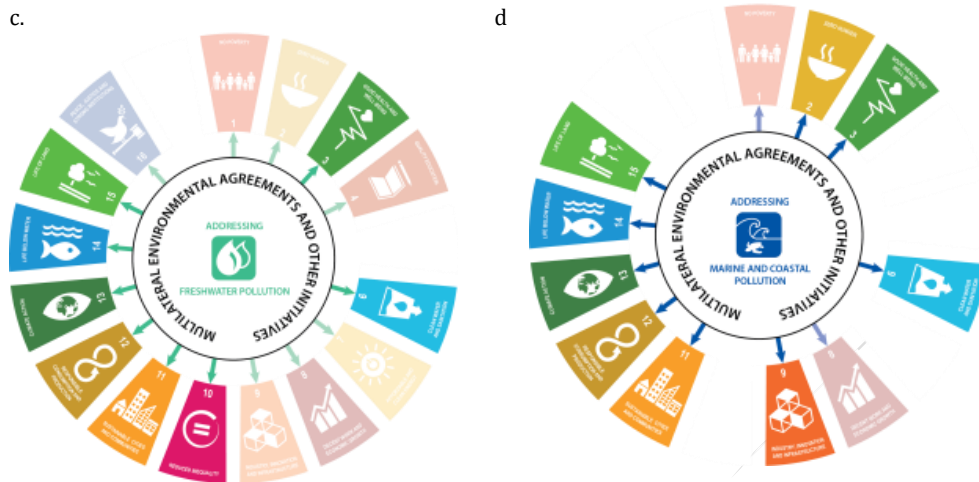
c.

MULTILATERAL ENVIRONMENTAL AGREEMENTS AND OTHER INITIATIVES

ADDRESSING

FRESHWATER POLLUTION

1

2

3

4

6

7

8

9

10

11

12

13

14

15

16

d

MULTILATERAL ENVIRONMENTAL AGREEMENTS AND OTHER INITIATIVES

ADDRESSING

MARINE AND COASTAL POLLUTION

1

2

3

6

8

9 INDUSTRY, INNOVATION AND INFRASTRUCTURE

11 SUSTAINABLE CITIES AND COMMUNITIES

12

13

14

15